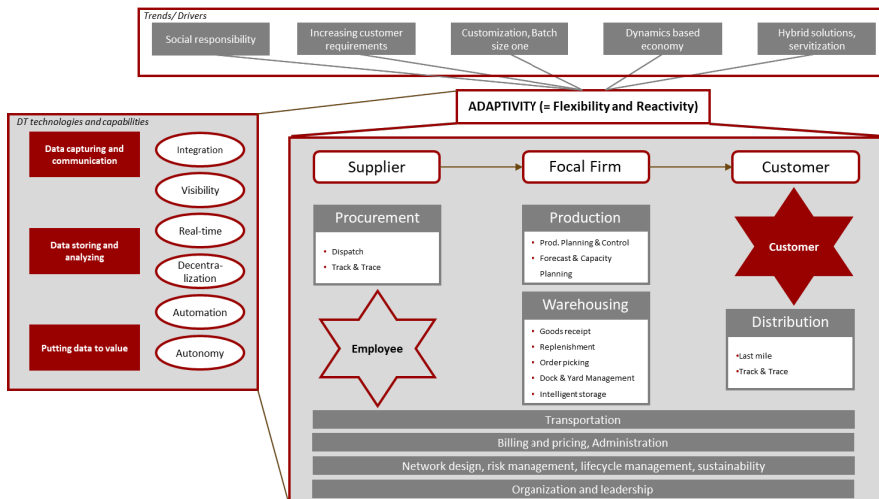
Trends/ Drivers

Social responsibility

Increasing customer requirements

Customization, Batch size one

Dynamics based economy

Hybrid solutions, servitization

ADAPTIVITY (= Flexibility and Reactivity)

DT technologies and capabilities

Data capturing and communication

Data storing and analyzing

Putting data to value

Integration

Visibility

Real-time

Decentralization

Automation

Autonomy

Supplier

Focal Firm

Customer

Procurement

- Dispatch
- Track & Trace

Production

- Prod. Planning & Control
- Forecast & Capacity Planning

Customer

Warehousing

- Goods receipt
- Replenishment
- Order picking
- Dock & Yard Management
- Intelligent storage

Employee

Distribution

- Last mile
- Track & Trace

Transportation

Billing and pricing, Administration

Network design, risk management, lifecycle management, sustainability

Organization and leadership